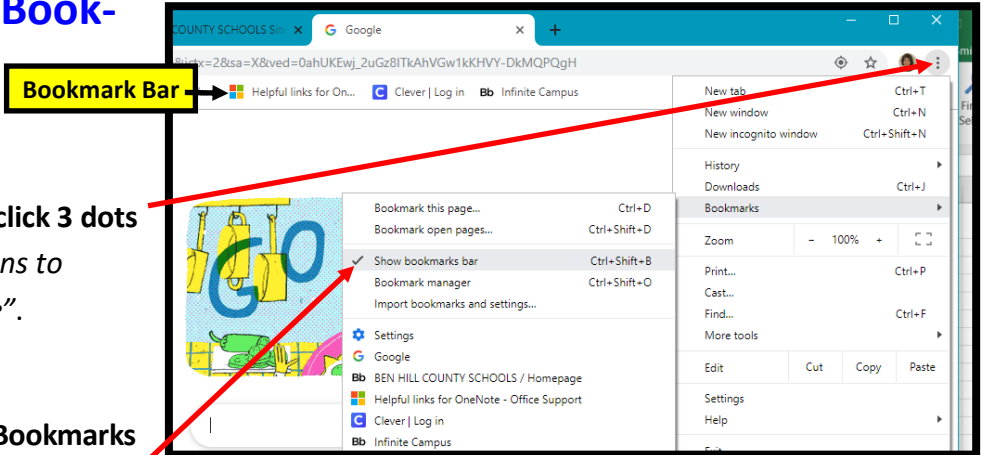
Book-

Bookmark Bar

click 3 dots

ns to

”.

Bookmarks

COUNTY SCHOOLS Site ×

Google ×

+

8ictx=2&sa=X&ved=0ahUKEwj_2uGz8lTkAhVGw1kKHVY-DkMQPQgH

Helpful links for On...

Clever | Log in

Bb Infinite Campus

New tab Ctrl+T
New window Ctrl+N
New incognito window Ctrl+Shift+N

History
Downloads Ctrl+J
Bookmarks

Zoom – 100% +

Print... Ctrl+P
Cast...
Find... Ctrl+F
More tools

Edit Cut Copy Paste

Settings
Help

Bookmark this page... Ctrl+D
Bookmark open pages... Ctrl+Shift+D

Show bookmarks bar Ctrl+Shift+B
Bookmark manager Ctrl+Shift+O
Import bookmarks and settings...

Settings
Google
Bb BEN HILL COUNTY SCHOOLS / Homepage
Helpful links for OneNote - Office Support
Clever | Log in
Bb Infinite Campus